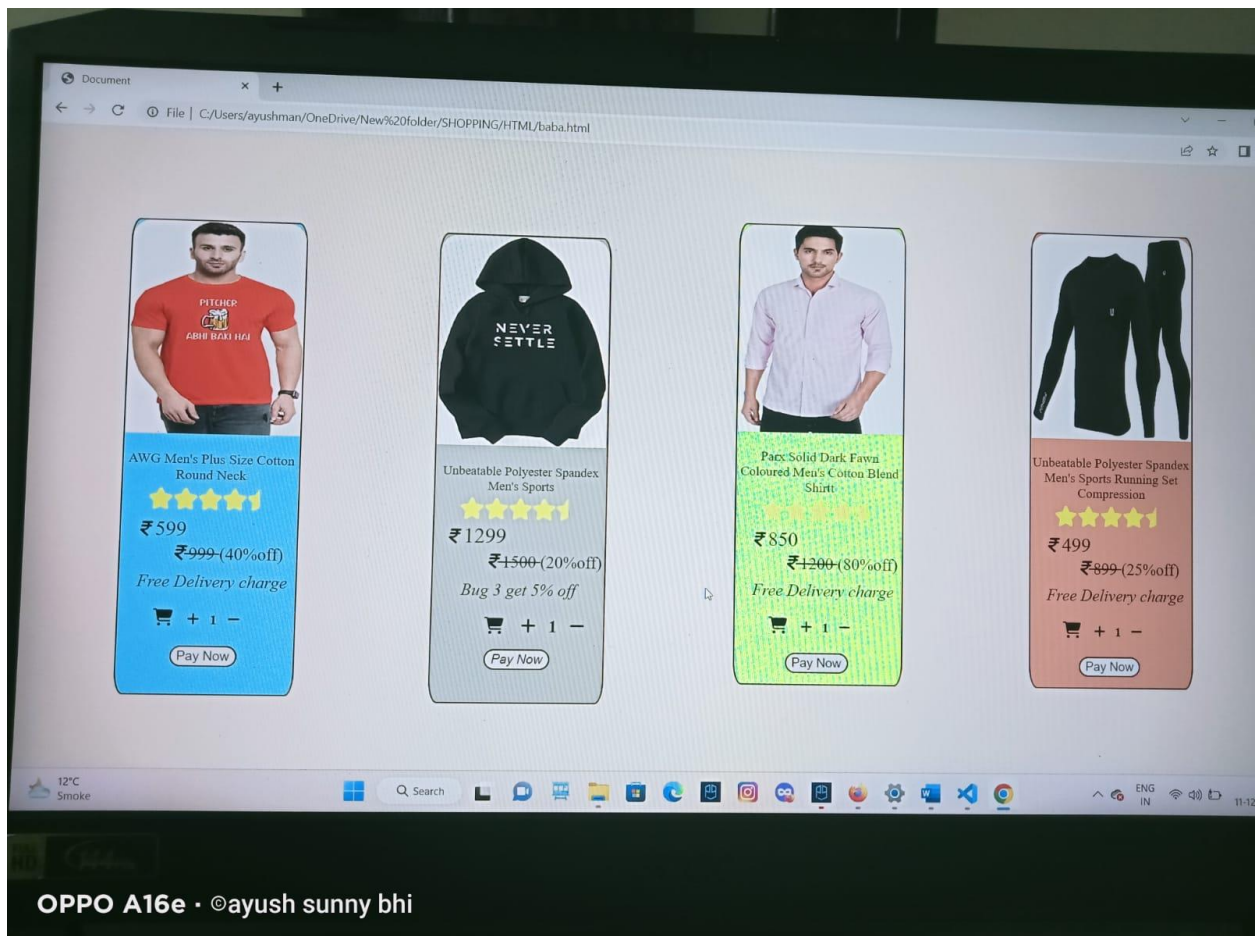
Document × +

File | C:/Users/ayushman/OneDrive/New%20folder/SHOPPING/HTML/baba.html

PITCHER ABHI BAKI HAI

AWG Men's Plus Size Cotton Round Neck

₹599

~~₹999~~ (40%off)

Free Delivery charge

+ 1 −

Pay Now

NEVER SETTLE

Unbeatable Polyester Spandex Men's Sports

₹1299

~~₹1500~~ (20%off)

Bug 3 get 5% off

+ 1 −

Pay Now

Parx Solid Dark Fawn Coloured Men's Cotton Blend Shirt

₹850

~~₹1200~~ (80%off)

Free Delivery charge

+ 1 −

Pay Now

Unbeatable Polyester Spandex Men's Sports Running Set Compression

₹499

~~₹899~~ (25%off)

Free Delivery charge

+ 1 −

Pay Now

12°C Smoke

Search

ENG IN

11-12

OPPO A16e · ©ayush sunny bhi